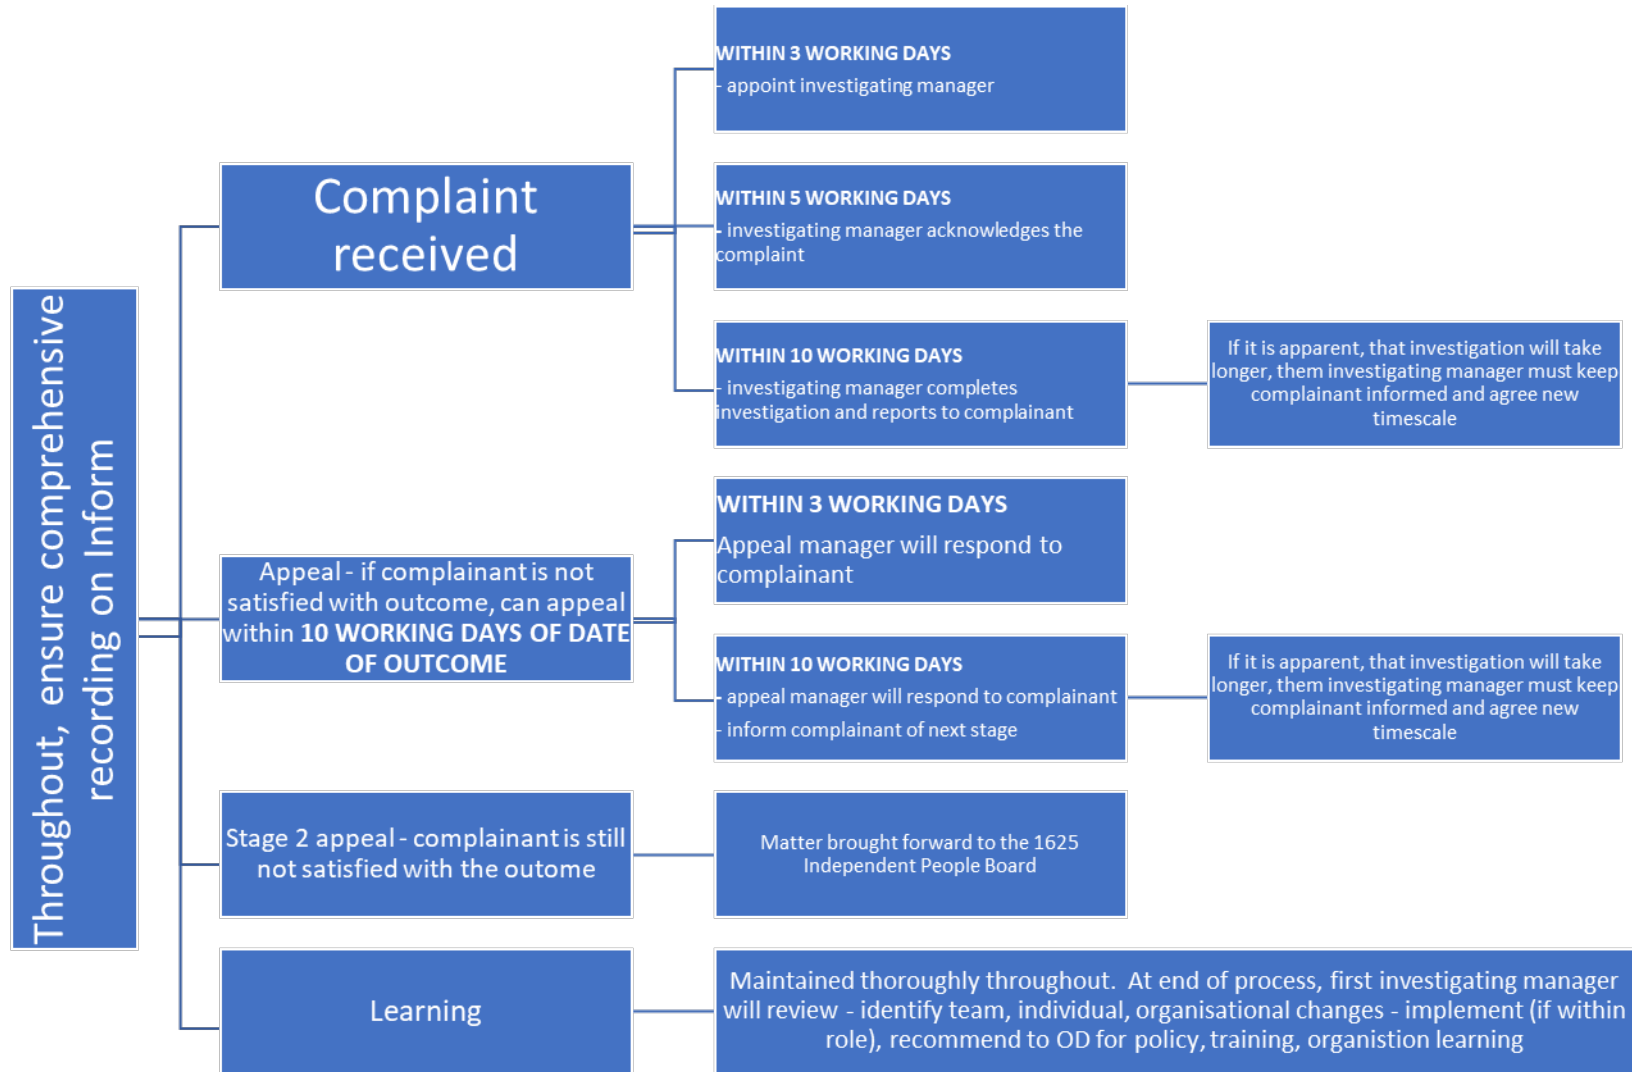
Throughout, ensure comprehensive recording on Inform

Complaint received

WITHIN 3 WORKING DAYS
- appoint investigating manager

WITHIN 5 WORKING DAYS
- investigating manager acknowledges the complaint

WITHIN 10 WORKING DAYS
- investigating manager completes investigation and reports to complainant

If it is apparent, that investigation will take longer, them investigating manager must keep complainant informed and agree new timescale

Appeal - if complainant is not satisfied with outcome, can appeal within **10 WORKING DAYS OF DATE OF OUTCOME**

WITHIN 3 WORKING DAYS
Appeal manager will respond to complainant

WITHIN 10 WORKING DAYS
- appeal manager will respond to complainant
- inform complainant of next stage

If it is apparent, that investigation will take longer, them investigating manager must keep complainant informed and agree new timescale

Stage 2 appeal - complainant is still not satisfied with the outome

Matter brought forward to the 1625 Independent People Board

Learning

Maintained thoroughly throughout. At end of process, first investigating manager will review - identify team, individual, organisational changes - implement (if within role), recommend to OD for policy, training, organistion learning